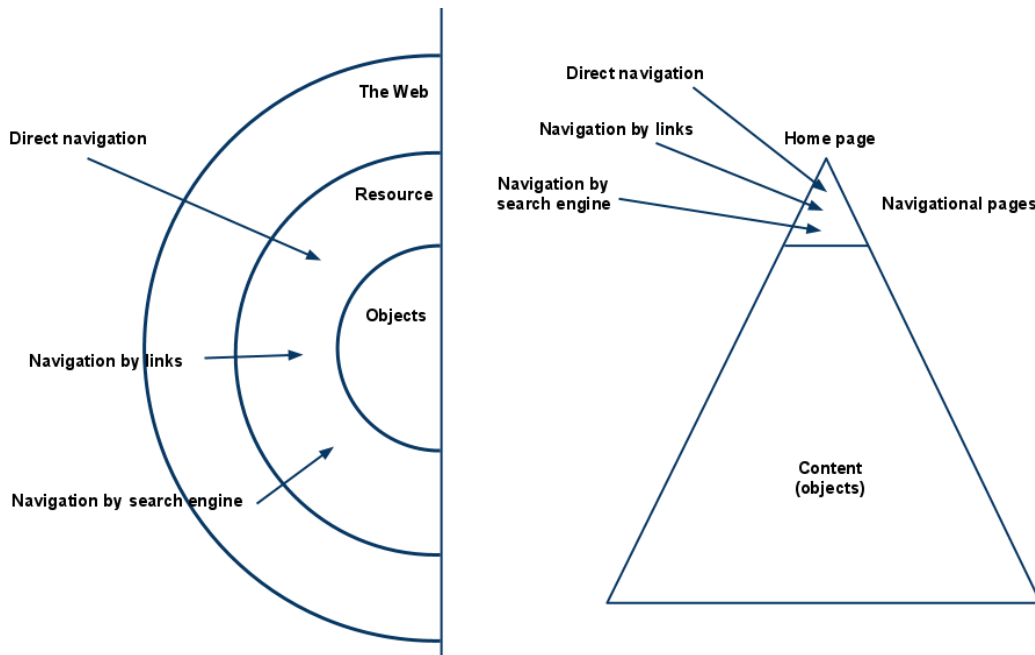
The Web

Direct navigation

Resource

Objects

Navigation by links

Navigation by search engine

Direct navigation

Navigation by links

Home page

Navigation by search engine

Navigational pages

Content (objects)